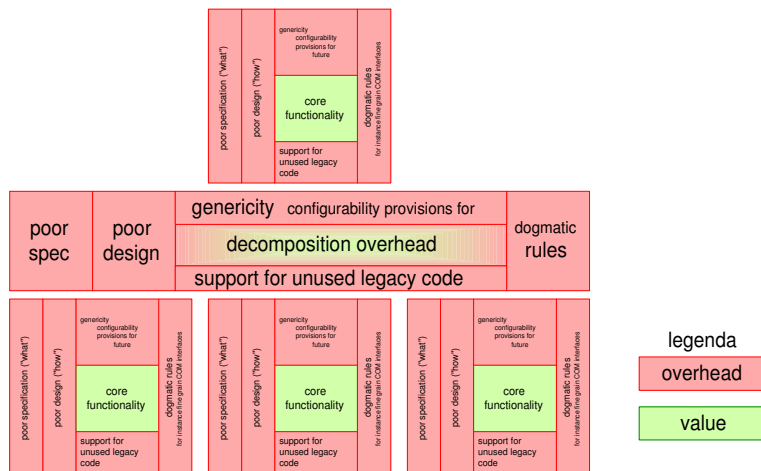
poor specification ("what")

poor design ("how")

genericity configurability provisions for future

core functionality

support for unused legacy code

dogmatic rules for instance fine grain COM interfaces

poor spec

poor design

genericity configurability provisions for

decomposition overhead

support for unused legacy code

dogmatic rules

poor specification ("what")

poor design ("how")

genericity configurability provisions for future

core functionality

support for unused legacy code

dogmatic rules for instance fine grain COM interfaces

poor specification ("what")

poor design ("how")

genericity configurability provisions for future

core functionality

support for unused legacy code

dogmatic rules for instance fine grain COM interfaces

poor specification ("what")

poor design ("how")

genericity configurability provisions for future

core functionality

support for unused legacy code

dogmatic rules for instance fine grain COM interfaces

legenda

overhead

value